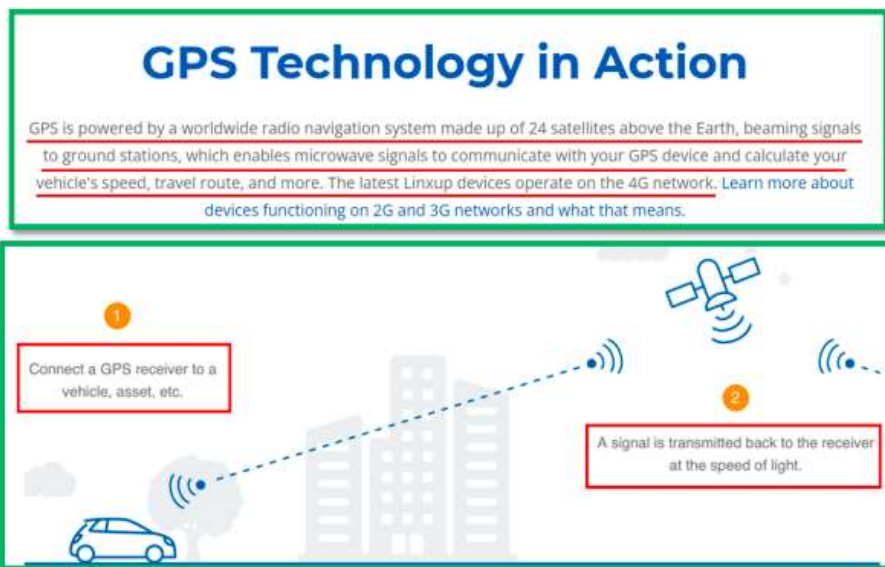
GPS Technology in Action

GPS is powered by a worldwide radio navigation system made up of 24 satellites above the Earth, beaming signals to ground stations, which enables microwave signals to communicate with your GPS device and calculate your vehicle's speed, travel route, and more. The latest Linxup devices operate on the 4G network. Learn more about devices functioning on 2G and 3G networks and what that means.

1

Connect a GPS receiver to a vehicle, asset, etc.

2

A signal is transmitted back to the receiver at the speed of light.